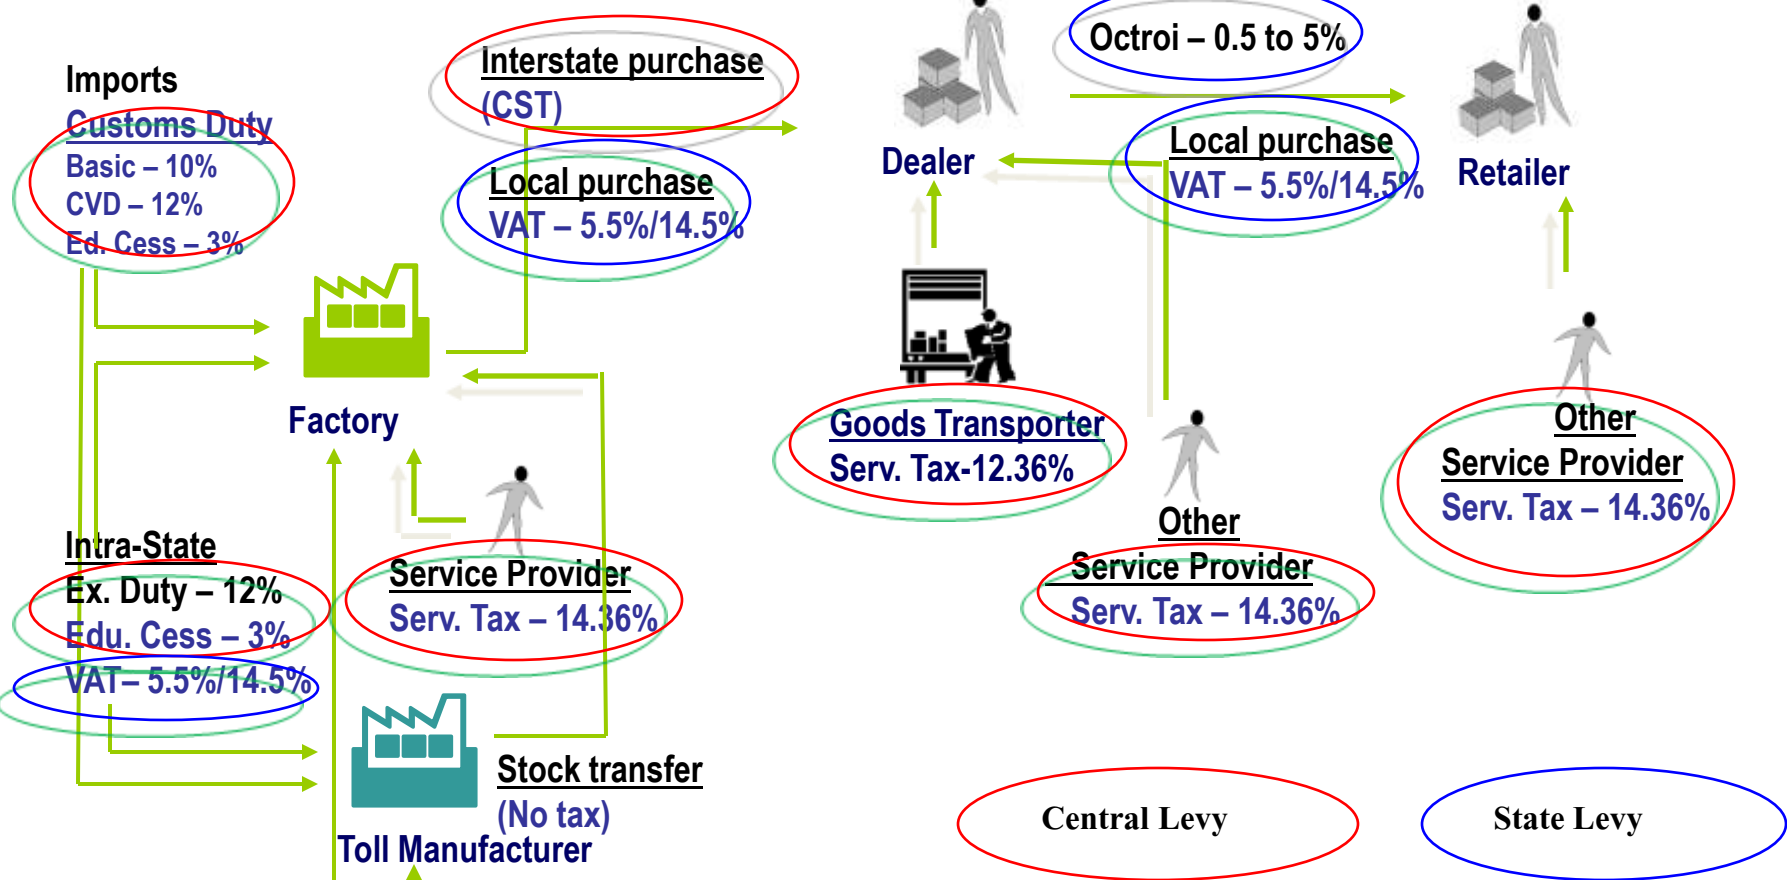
Imports
Customs Duty
Basic – 10%
CVD – 12%
Ed. Cess – 3%

Interstate purchase
(CST)

Local purchase
VAT – 5.5%/14.5%

Octroi – 0.5 to 5%

Dealer

Local purchase
VAT – 5.5%/14.5%

Retailer

Factory

Goods Transporter
Serv. Tax-12.36%

Other
Service Provider
Serv. Tax – 14.36%

Intra-State
Ex. Duty – 12%
Edu. Cess – 3%
VAT– 5.5%/14.5%

Service Provider
Serv. Tax – 14.36%

Other
Service Provider
Serv. Tax – 14.36%

Stock transfer
(No tax)

Toll Manufacturer

Central Levy

State Levy